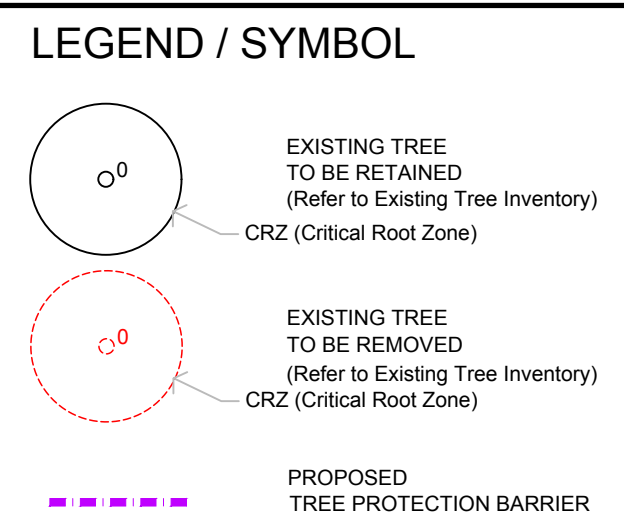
LEGEND / SYMBOL

0

EXISTING TREE
TO BE RETAINED
(Refer to Existing Tree Inventory)

CRZ (Critical Root Zone)

0

EXISTING TREE
TO BE REMOVED
(Refer to Existing Tree Inventory)

CRZ (Critical Root Zone)

PROPOSED
TREE PROTECTION BARRIER